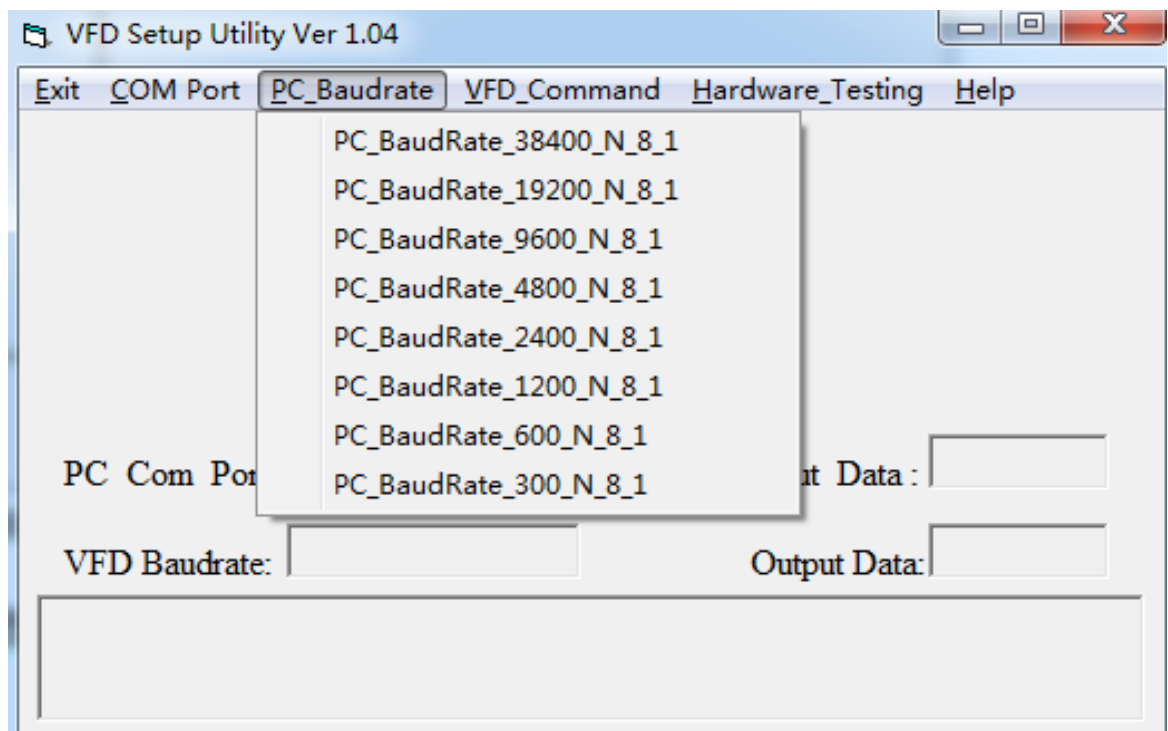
VFD Setup Utility Ver 1.04

Exit COM Port PC_Baudrate VFD_Command Hardware_Testing Help

PC_BaudRate_38400_N_8_1
PC_BaudRate_19200_N_8_1
PC_BaudRate_9600_N_8_1
PC_BaudRate_4800_N_8_1
PC_BaudRate_2400_N_8_1
PC_BaudRate_1200_N_8_1
PC_BaudRate_600_N_8_1
PC_BaudRate_300_N_8_1

PC Com Por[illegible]

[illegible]t Data :

VFD Baudrate:

Output Data: